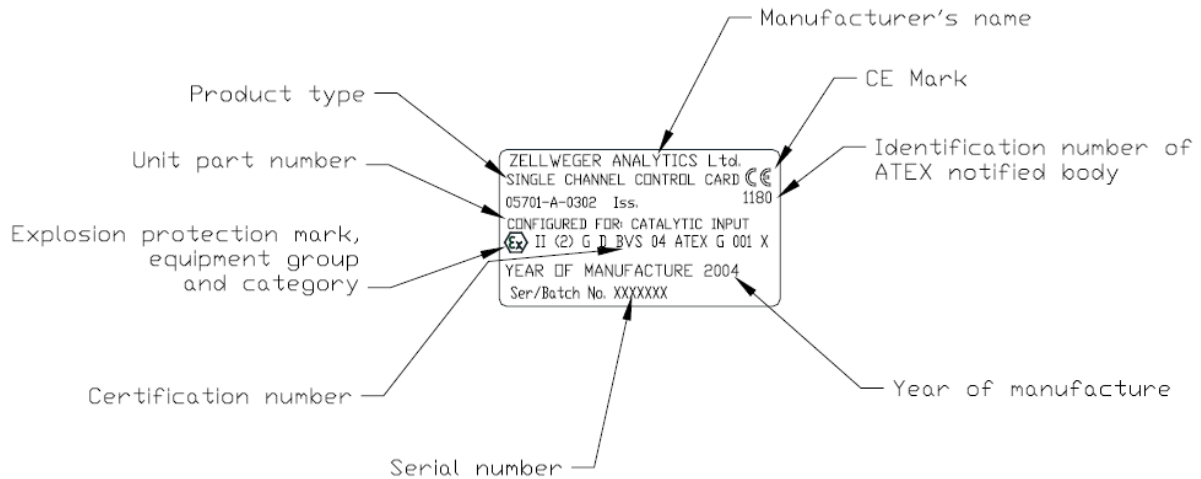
Manufacturer's name

Product type

CE Mark

Unit part number

Identification number of ATEX notified body

ZELLWEGER ANALYTICS Ltd.
SINGLE CHANNEL CONTROL CARD CE
1180
05701-A-0302 Iss.
CONFIGURED FOR: CATALYTIC INPUT
Ex II (2) G D BVS 04 ATEX G 001 X
YEAR OF MANUFACTURE 2004
Ser/Batch No. XXXXXXX

Explosion protection mark, equipment group and category

Certification number

Year of manufacture

Serial number